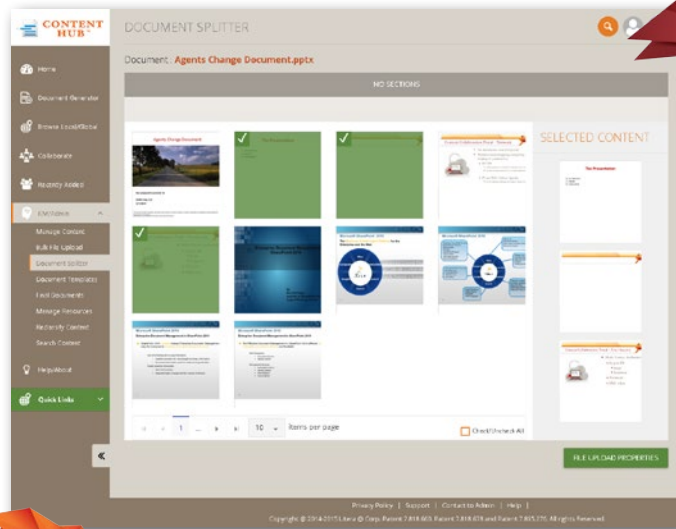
CONTENT HUB

DOCUMENT SPLITTER

Home

Document Generator

Browse Local/Global

Collaborate

Recently Added

Librarian

Manage Content

Bulk File Upload

Document Splitter

Document Templates

Edit Documents

Manage Resources

Reclassify Content

Search Content

Help/About

Quick Links

Document : Agents Change Document.pptx

NO SECTIONS

Agents Change Document

SELECTED CONTENT

The Presentation

1

10

Items per page

Check/Uncheck All

FILE UPLOAD PROPERTIES

Privacy Policy | Support | Contact to Admin | Help |

Copyright © 2014-2015 Litera © Corp. Patent 7,818,665, Patent 7,818,678 and Patent 7,895,276. All Rights Reserved.